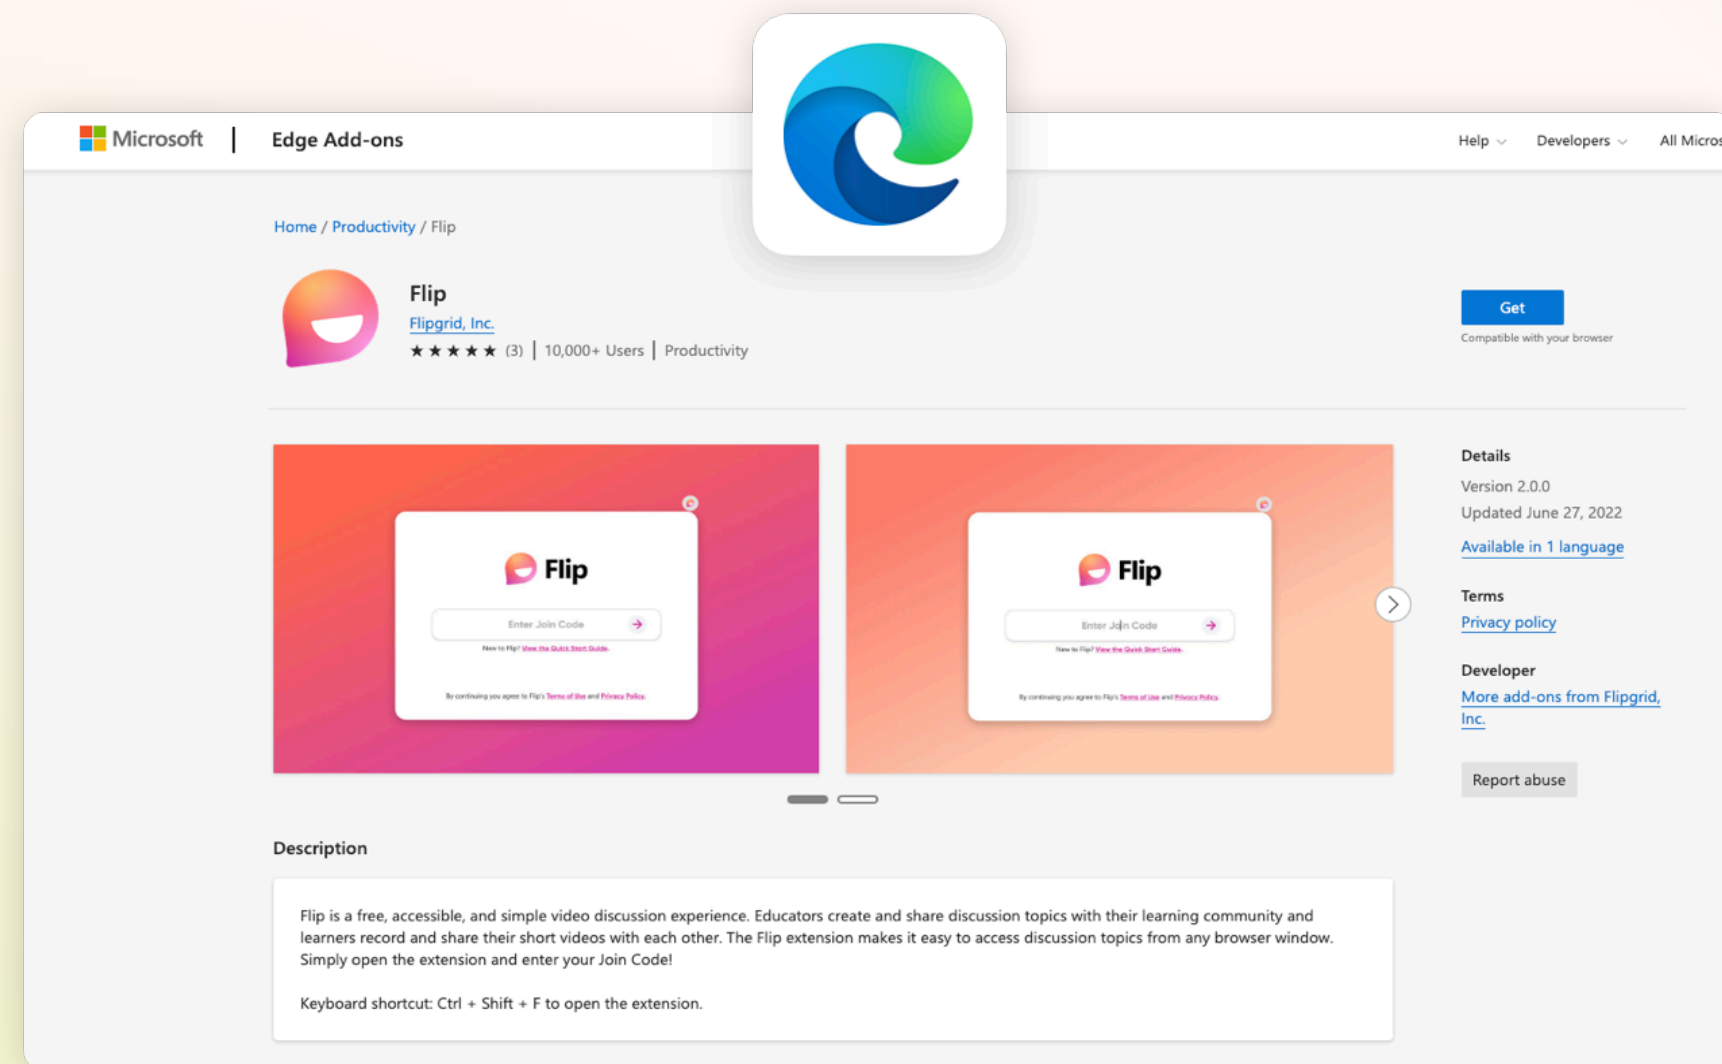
Microsoft | Edge Add-ons

Help Developers All Micros

Home / Productivity / Flip

Flip
Flipgrid, Inc.
★★★★★ (3) | 10,000+ Users | Productivity

Get
Compatible with your browser

Flip
Enter Join Code
New to Flip? View the Quick Start Guide.
By continuing you agree to Flip's Terms of Use and Privacy Policy.

Flip
Enter Join Code
New to Flip? View the Quick Start Guide.
By continuing you agree to Flip's Terms of Use and Privacy Policy.

Details
Version 2.0.0
Updated June 27, 2022
Available in 1 language

Terms
Privacy policy

Developer
More add-ons from Flipgrid, Inc.

Report abuse

Description

Flip is a free, accessible, and simple video discussion experience. Educators create and share discussion topics with their learning community and learners record and share their short videos with each other. The Flip extension makes it easy to access discussion topics from any browser window. Simply open the extension and enter your Join Code!

Keyboard shortcut: Ctrl + Shift + F to open the extension.